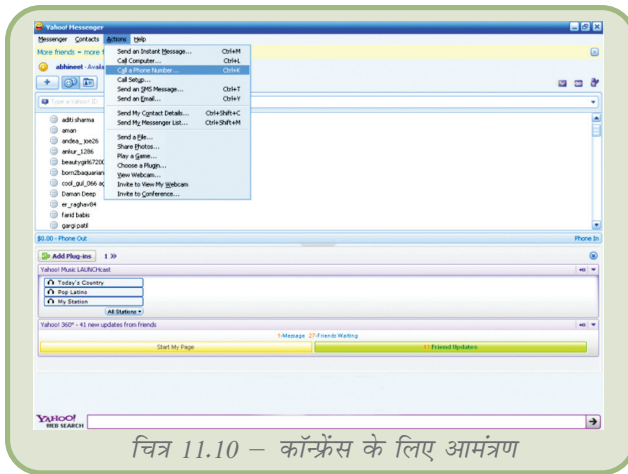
Yahoo! Messenger

Messenger Contacts Actions Help

More friends = more f

abhineet · Availa

Type a Yahoo! ID

aditi sharma
aman
andea_joe26
ankur_1286
beautygirl67200
born2baquarian
cool_gul_066 ag
Daman Deep
er_raghav84
farid babis
gargi patil

Send an Instant Message... Ctrl+M
Call Computer... Ctrl+L
Call a Phone Number... Ctrl+K
Call Setup...
Send an SMS Message... Ctrl+T
Send an Email... Ctrl+Y
Send My Contact Details... Ctrl+Shift+C
Send My Messenger List... Ctrl+Shift+M
Send a File...
Share Photos...
Play a Game...
Choose a Plugin...
View Webcam...
Invite to View My Webcam
Invite to Conference...

$0.00 - Phone Out

Phone In

Add Plug-ins 1 »

Yahoo! Music LAUNCHcast

Today's Country
Pop Latino
My Station
All Stations

Yahoo! 360° - 41 new updates from friends

1-Message 27-Friends Waiting

Start My Page

41 Friend Updates

YAHOO! WEB SEARCH

चित्र 11.10 – कॉन्फ्रेंस के लिए आमंत्रण